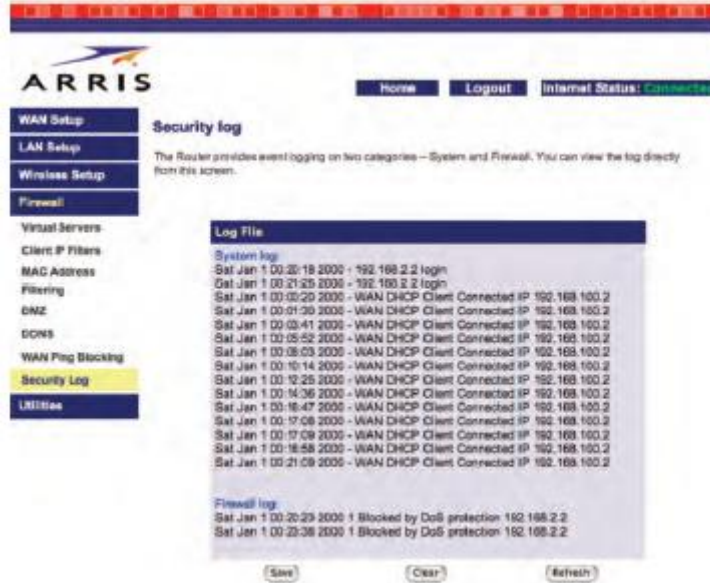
ARRIS

Home Logout Internet Status: Connected

WAN Setup
LAN Setup
Wireless Setup
Firewall
Virtual Servers
Client IP Filters
MAC Address Filtering
DMZ
DDNS
WAN Ping Blocking
Security Log
Utilities

Security log

The Router provides event logging on two categories – System and Firewall. You can view the log directly from this screen.

Log File

System log:
Sat Jan 1 00:20:18 2000 - 192.168.2.2 login
Sat Jan 1 00:21:25 2000 - 192.168.2.2 login
Sat Jan 1 00:00:20 2000 - WAN DHCP Client Connected IP 192.168.100.2
Sat Jan 1 00:01:30 2000 - WAN DHCP Client Connected IP 192.168.100.2
Sat Jan 1 00:03:41 2000 - WAN DHCP Client Connected IP 192.168.100.2
Sat Jan 1 00:05:52 2000 - WAN DHCP Client Connected IP 192.168.100.2
Sat Jan 1 00:08:03 2000 - WAN DHCP Client Connected IP 192.168.100.2
Sat Jan 1 00:10:14 2000 - WAN DHCP Client Connected IP 192.168.100.2
Sat Jan 1 00:12:25 2000 - WAN DHCP Client Connected IP 192.168.100.2
Sat Jan 1 00:14:36 2000 - WAN DHCP Client Connected IP 192.168.100.2
Sat Jan 1 00:16:47 2000 - WAN DHCP Client Connected IP 192.168.100.2
Sat Jan 1 00:17:08 2000 - WAN DHCP Client Connected IP 192.168.100.2
Sat Jan 1 00:17:09 2000 - WAN DHCP Client Connected IP 192.168.100.2
Sat Jan 1 00:18:58 2000 - WAN DHCP Client Connected IP 192.168.100.2
Sat Jan 1 00:21:09 2000 - WAN DHCP Client Connected IP 192.168.100.2

Firewall log:
Sat Jan 1 00:20:23 2000 1 Blocked by DoS protection 192.168.2.2
Sat Jan 1 00:23:38 2000 1 Blocked by DoS protection 192.168.2.2

Save Clear Refresh